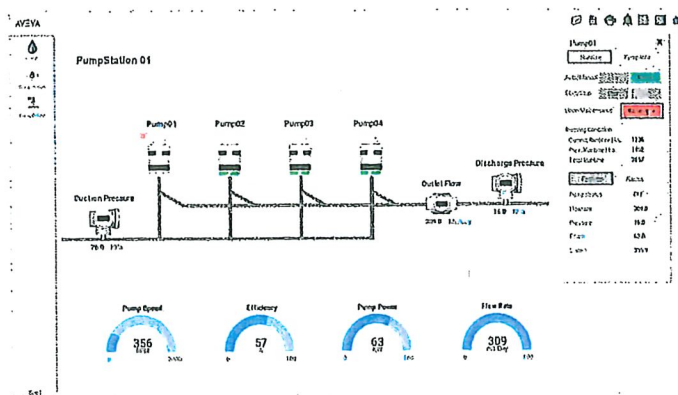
AVEVA

PumpStation 01

Pump01

Pump02

Pump03

Pump04

Suction Pressure

79.0

Outlet Flow

309.0

Discharge Pressure

Pump Speed

356

Efficiency

57

Pump Power

63

Flow Rate

309

Pump01

Runtime

Template

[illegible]

Pump Condition

Current Runtime

1136

Pump Status

Vibration

Pressure

Flow

Speed